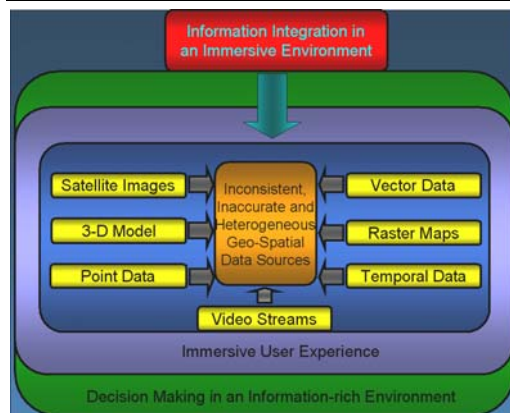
Information Integration in an Immersive Environment

Satellite Images

3-D Model

Point Data

Inconsistent, Inaccurate and Heterogeneous Geo-Spatial Data Sources

Vector Data

Raster Maps

Temporal Data

Video Streams

Immersive User Experience

Decision Making in an Information-rich Environment